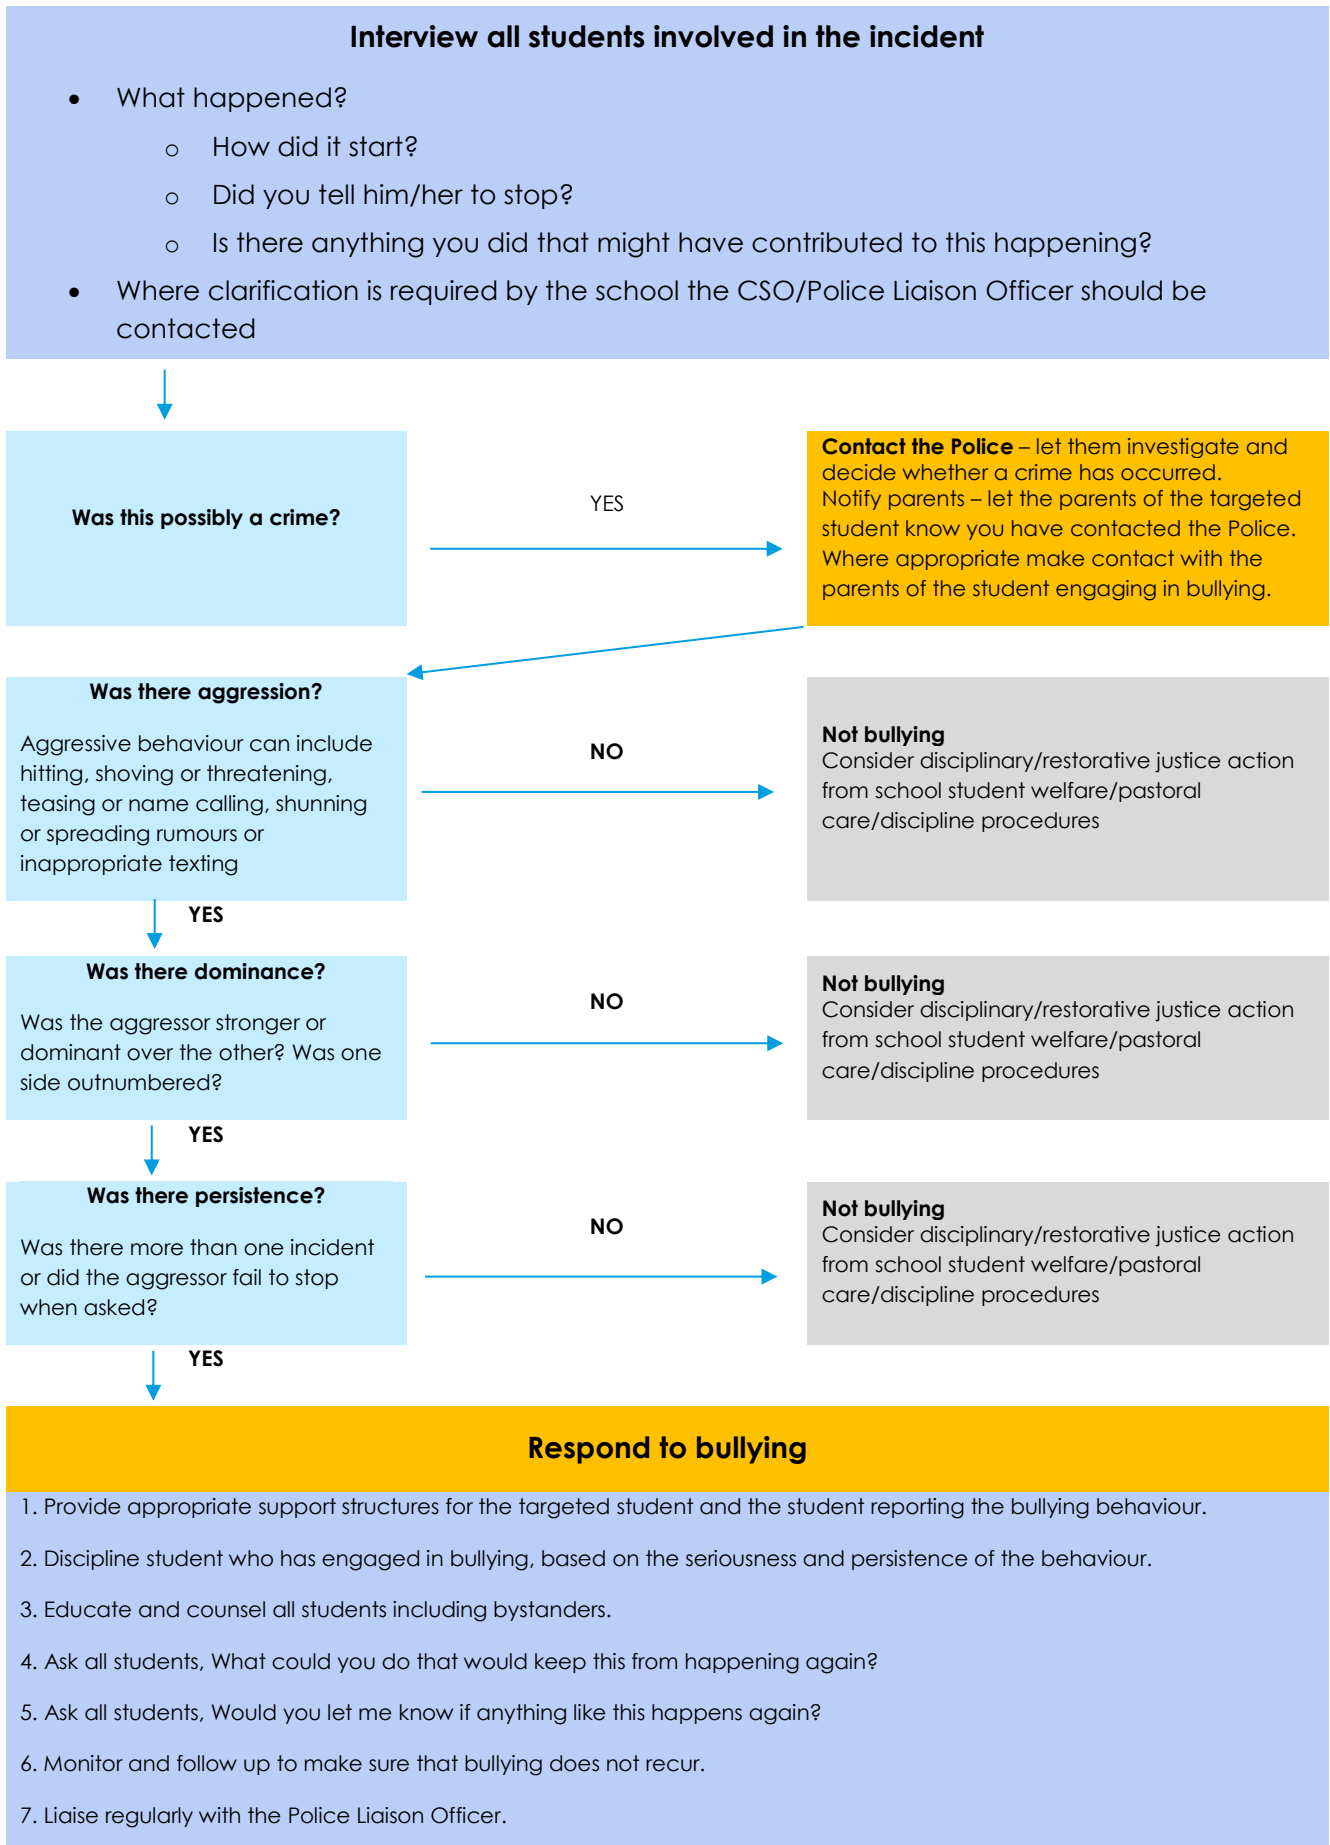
**Interview all students involved in the incident**

- What happened?
  - How did it start?
  - Did you tell him/her to stop?
  - Is there anything you did that might have contributed to this happening?
- Where clarification is required by the school the CSO/Police Liaison Officer should be contacted

**Was this possibly a crime?**

YES

**Contact the Police** – let them investigate and decide whether a crime has occurred.
Notify parents – let the parents of the targeted student know you have contacted the Police.
Where appropriate make contact with the parents of the student engaging in bullying.

**Was there aggression?**

Aggressive behaviour can include hitting, shoving or threatening, teasing or name calling, shunning or spreading rumours or inappropriate texting

**NO**

**Not bullying**
Consider disciplinary/restorative justice action from school student welfare/pastoral care/discipline procedures

**YES**

**Was there dominance?**

Was the aggressor stronger or dominant over the other? Was one side outnumbered?

**NO**

**Not bullying**
Consider disciplinary/restorative justice action from school student welfare/pastoral care/discipline procedures

**YES**

**Was there persistence?**

Was there more than one incident or did the aggressor fail to stop when asked?

**NO**

**Not bullying**
Consider disciplinary/restorative justice action from school student welfare/pastoral care/discipline procedures

**YES**

**Respond to bullying**

1. Provide appropriate support structures for the targeted student and the student reporting the bullying behaviour.

2. Discipline student who has engaged in bullying, based on the seriousness and persistence of the behaviour.

3. Educate and counsel all students including bystanders.

4. Ask all students, What could you do that would keep this from happening again?

5. Ask all students, Would you let me know if anything like this happens again?

6. Monitor and follow up to make sure that bullying does not recur.

7. Liaise regularly with the Police Liaison Officer.